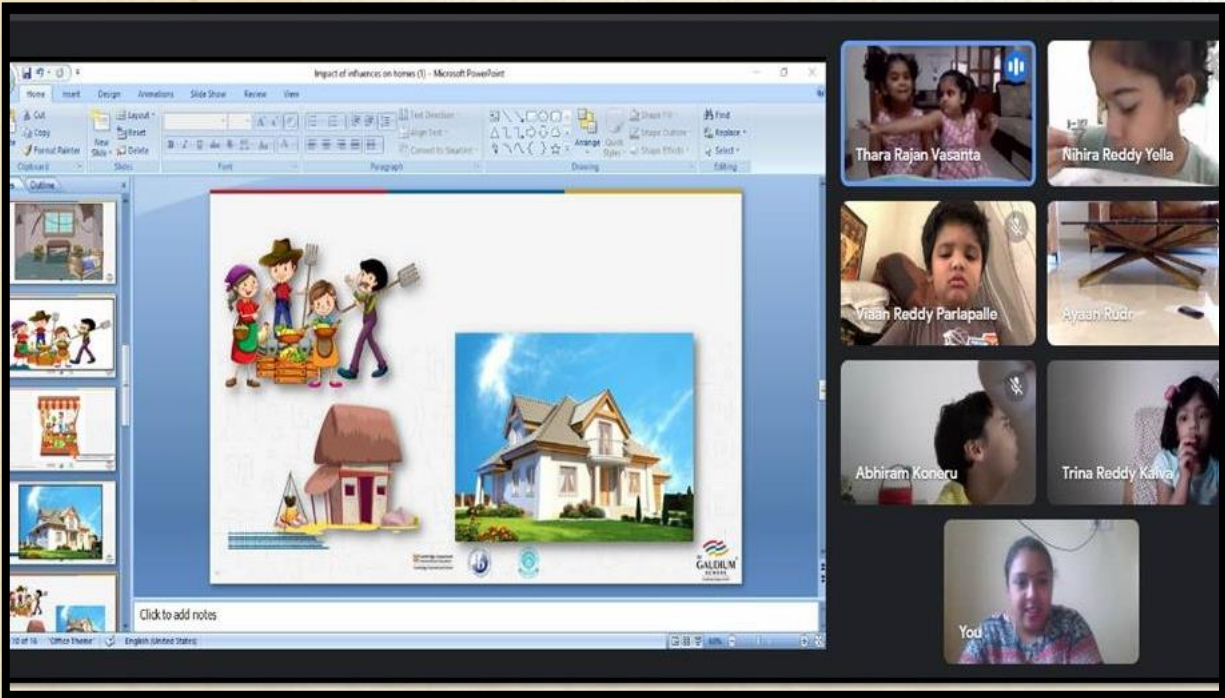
Impact of influences on homes (1) - Microsoft PowerPoint

Home Insert Design Animations Slide Show Review View

Cut
Copy
Format Painter
Clipboard
New Slide
Layout
Reset
Delete
Slides
Font
Paragraph
Text Direction
Align Text
Convert to SmartArt
Drawing
Arrange
Quick Styles
Shape Fill
Shape Outline
Shape Effects
Find
Replace
Select
Editing

Outline

GAUDIUM

Click to add notes

10 of 16 "Office Theme" English (United States)

Thara Rajan Vasanta
Nihira Reddy Yella
Viaan Reddy Parlapalle
Ayaan Rudr
Abhiram Koneru
Trina Reddy Kalva
You